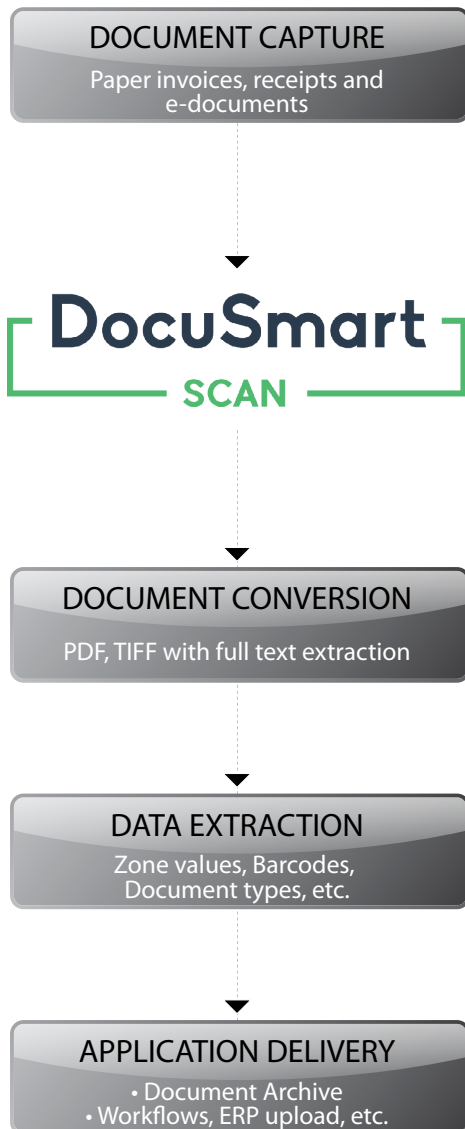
DOCUMENT CAPTURE

Paper invoices, receipts and e-documents

DocuSmart

SCAN

DOCUMENT CONVERSION

PDF, TIFF with full text extraction

DATA EXTRACTION

Zone values, Barcodes, Document types, etc.

APPLICATION DELIVERY

• Document Archive
• Workflows, ERP upload, etc.